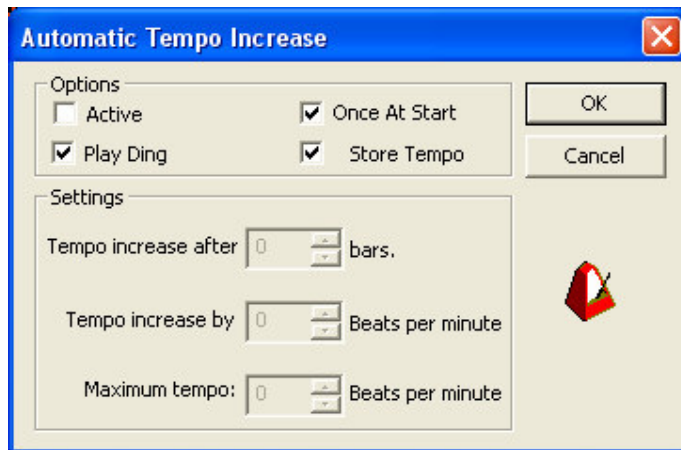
Automatic Tempo Increase

Options

Active

Once At Start

Play Ding

Store Tempo

OK

Cancel

Settings

Tempo increase after 0 bars.

Tempo increase by 0 Beats per minute

Maximum tempo: 0 Beats per minute